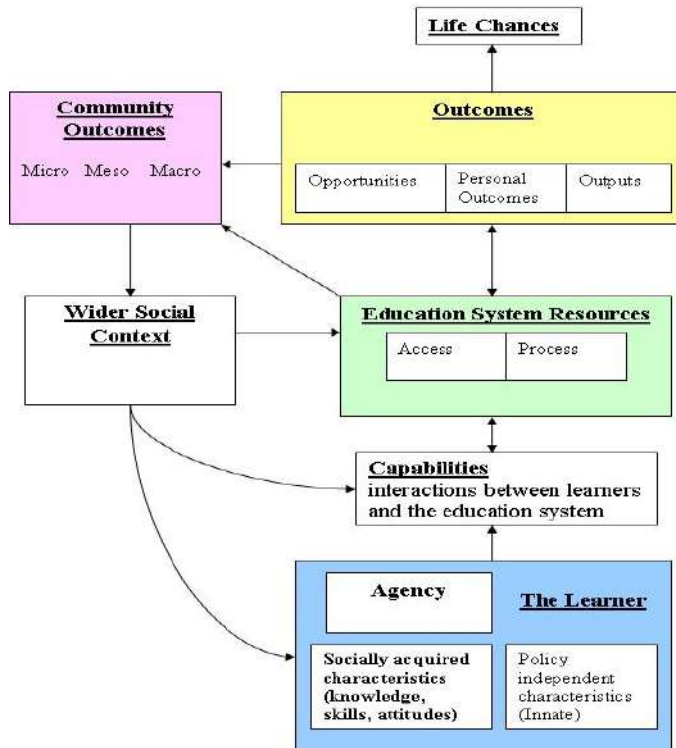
Life Chances

Community Outcomes

Micro Meso Macro

Outcomes

Opportunities

Personal Outcomes

Outputs

Wider Social Context

Education System Resources

Access

Process

Capabilities
interactions between learners and the education system

Agency

The Learner

Socially acquired characteristics (knowledge, skills, attitudes)

Policy independent characteristics (Innate)